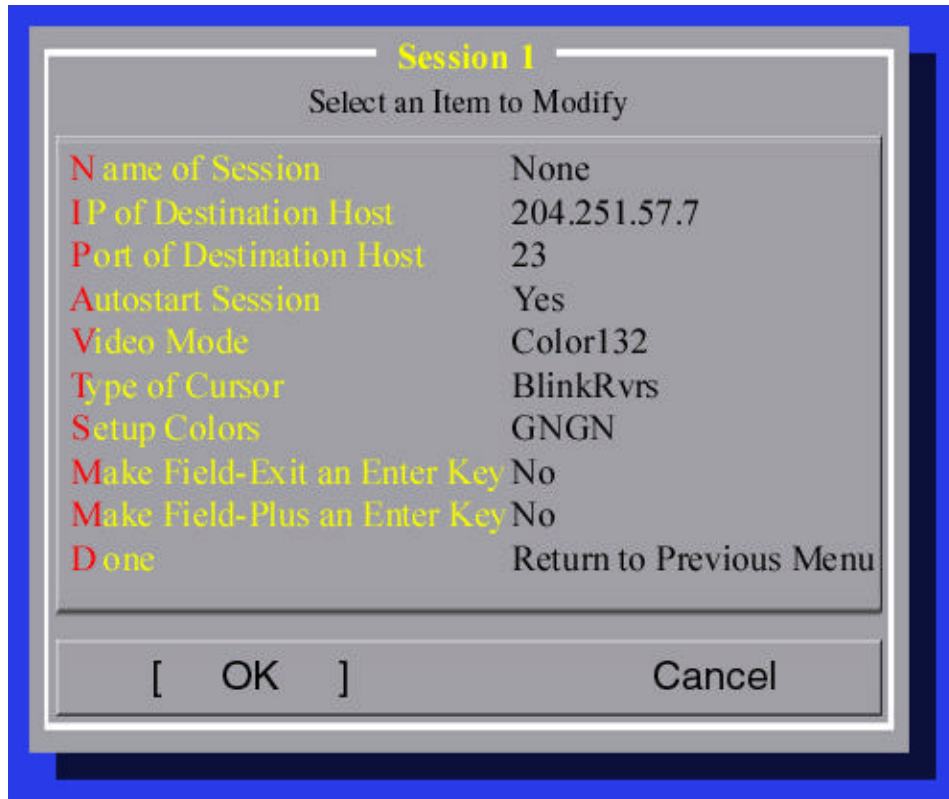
Session 1

Select an Item to Modify

| | |
|---|---|
| Name of Session | None |
| IP of Destination Host | 204.251.57.7 |
| Port of Destination Host | 23 |
| Autostart Session | Yes |
| Video Mode | Color132 |
| Type of Cursor | BlinkRvrs |
| Setup Colors | GNGN |
| Make Field-Exit an Enter Key | No |
| Make Field-Plus an Enter Key | No |
| Done | Return to Previous Menu |

[ OK ] Cancel